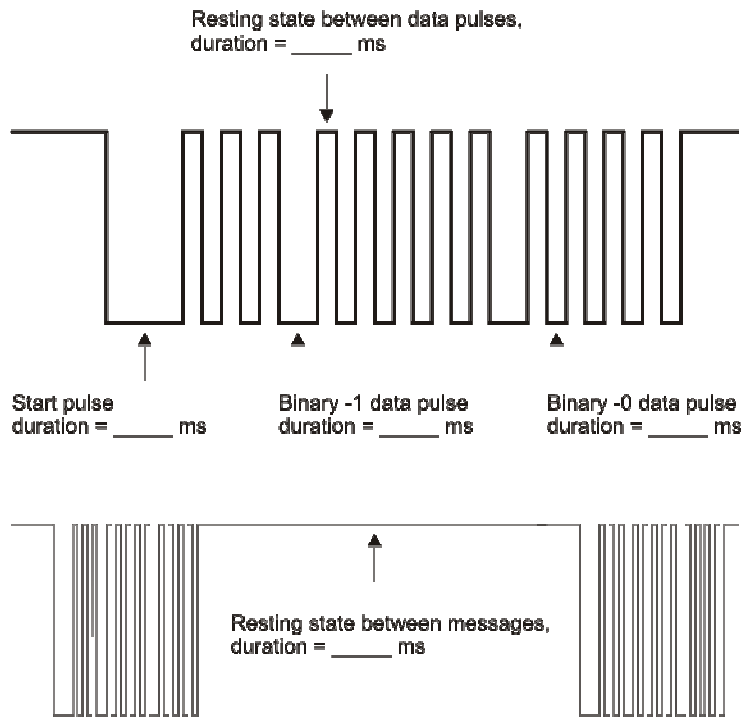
Resting state between data pulses, duration = _____ ms

Start pulse duration = _____ ms

Binary -1 data pulse duration = _____ ms

Binary -0 data pulse duration = _____ ms

Resting state between messages, duration = _____ ms